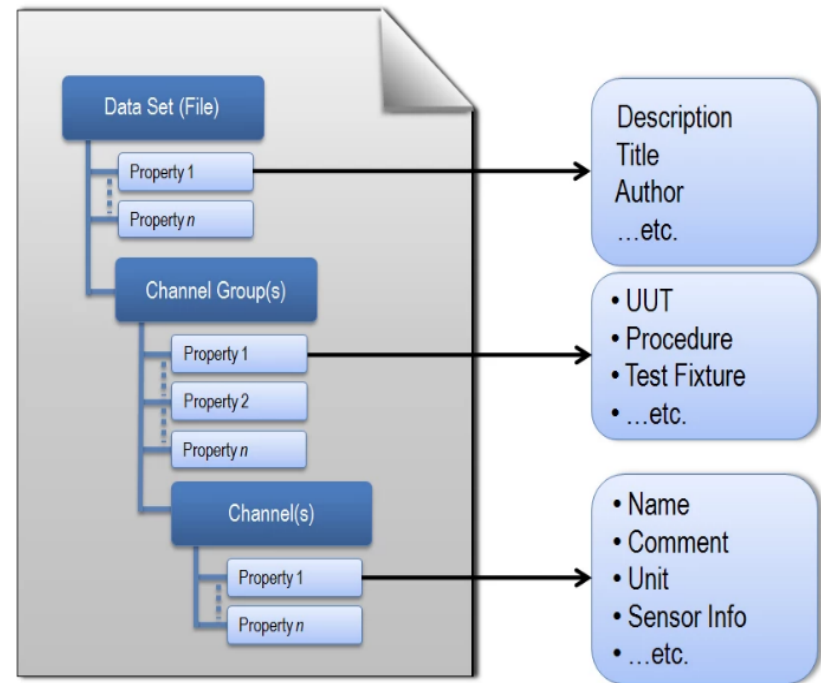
Data Set (File)

Property 1

Property *n*

Channel Group(s)

Property 1

Property 2

Property *n*

Channel(s)

Property 1

Property *n*

Description
Title
Author
…etc.

• UUT
• Procedure
• Test Fixture
• …etc.

• Name
• Comment
• Unit
• Sensor Info
• …etc.